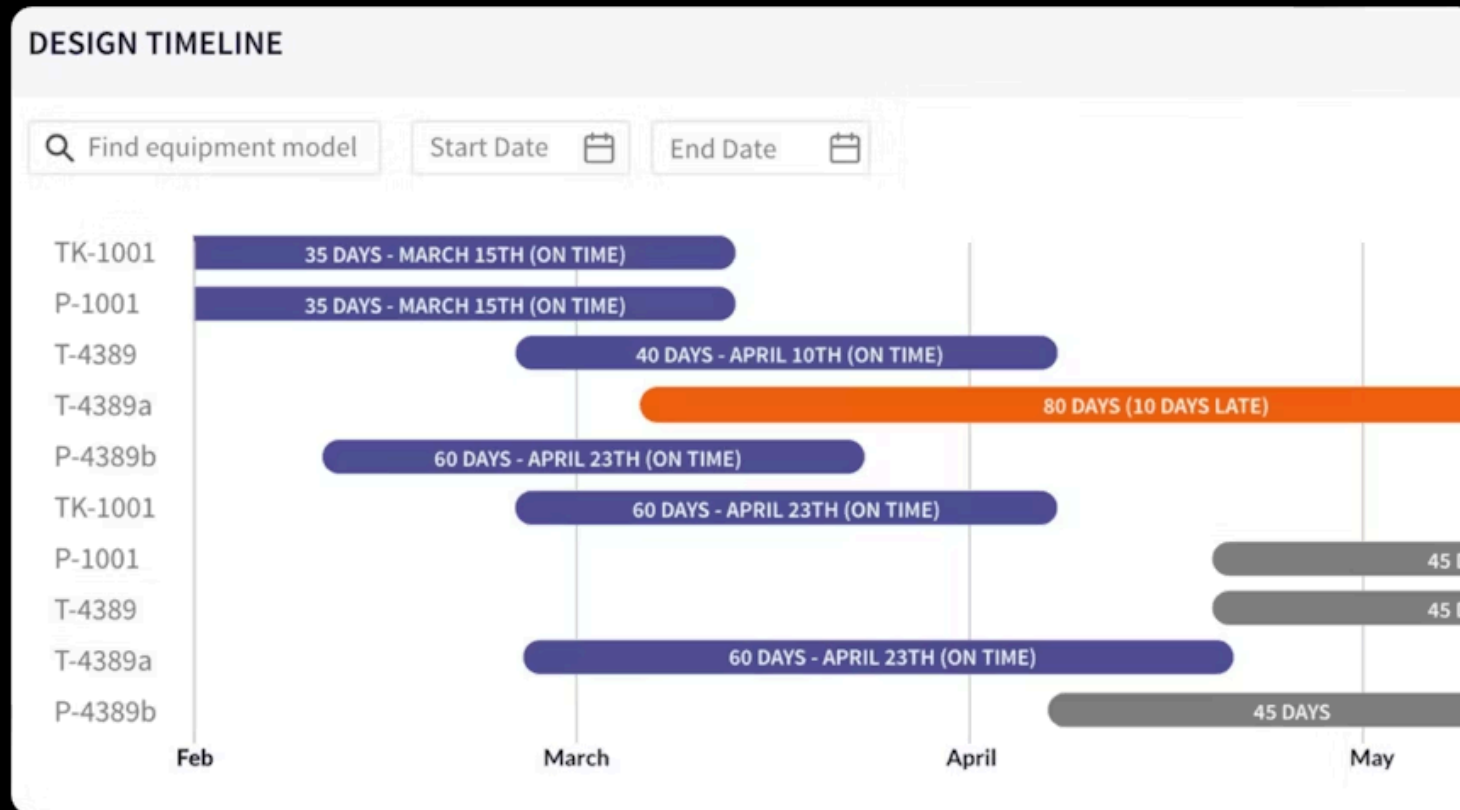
DESIGN TIMELINE

Find equipment model

Start Date

End Date

TK-1001 35 DAYS - MARCH 15TH (ON TIME)
P-1001 35 DAYS - MARCH 15TH (ON TIME)
T-4389 40 DAYS - APRIL 10TH (ON TIME)
T-4389a 80 DAYS (10 DAYS LATE)
P-4389b 60 DAYS - APRIL 23TH (ON TIME)
TK-1001 60 DAYS - APRIL 23TH (ON TIME)
P-1001 45 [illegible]
T-4389 45 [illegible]
T-4389a 60 DAYS - APRIL 23TH (ON TIME)
P-4389b 45 DAYS

Feb March April May